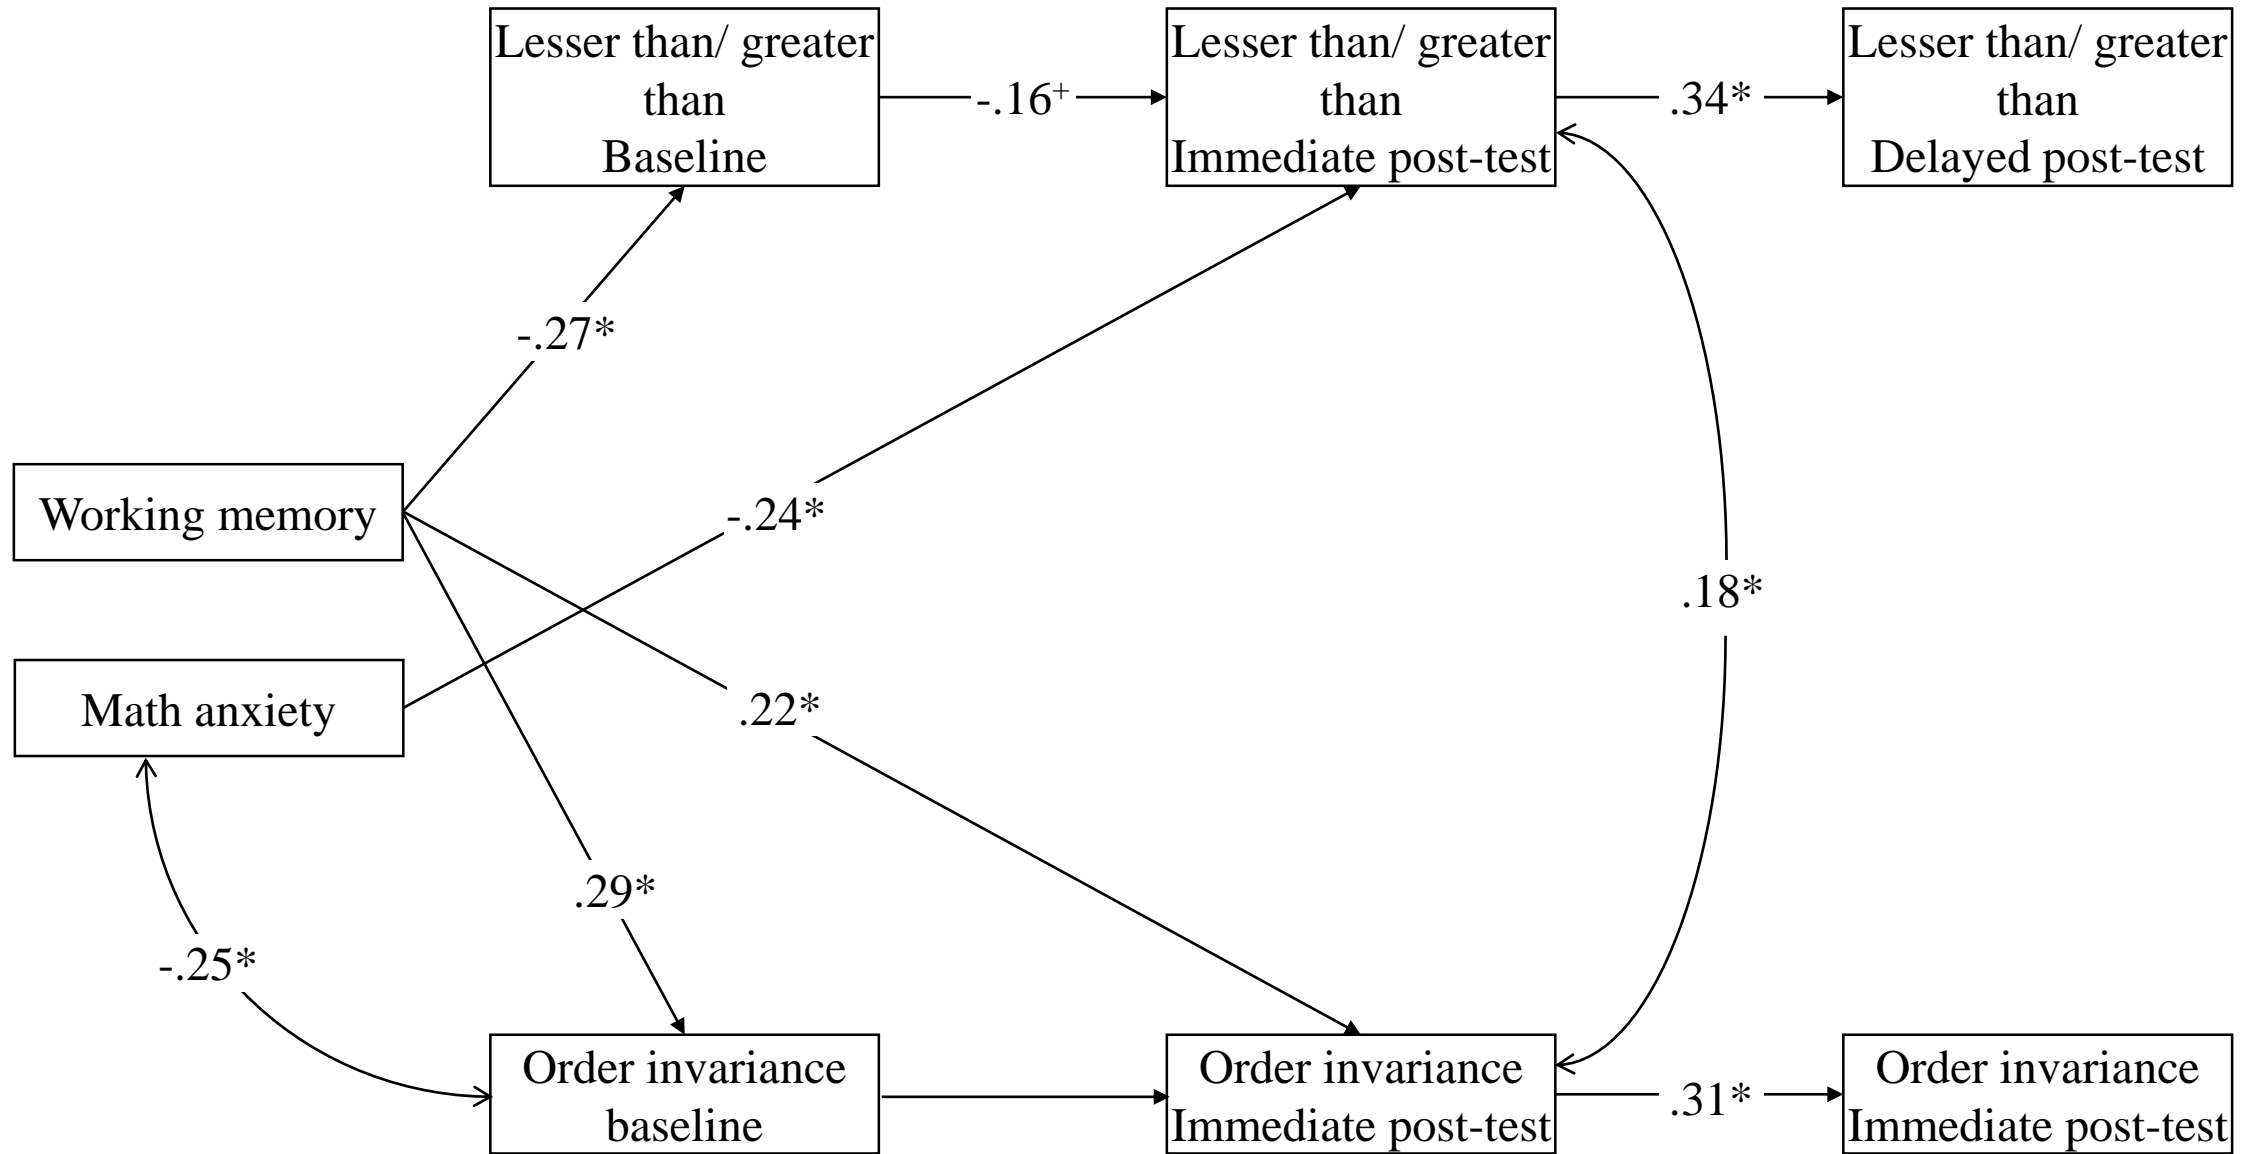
Lesser than/ greater than Baseline

-.16$^{+}$

Lesser than/ greater than Immediate post-test

.34*

Lesser than/ greater than Delayed post-test

-.27*

Working memory

-.24*

.18*

Math anxiety

.22*

.29*

-.25*

Order invariance baseline

Order invariance Immediate post-test

.31*

Order invariance Immediate post-test